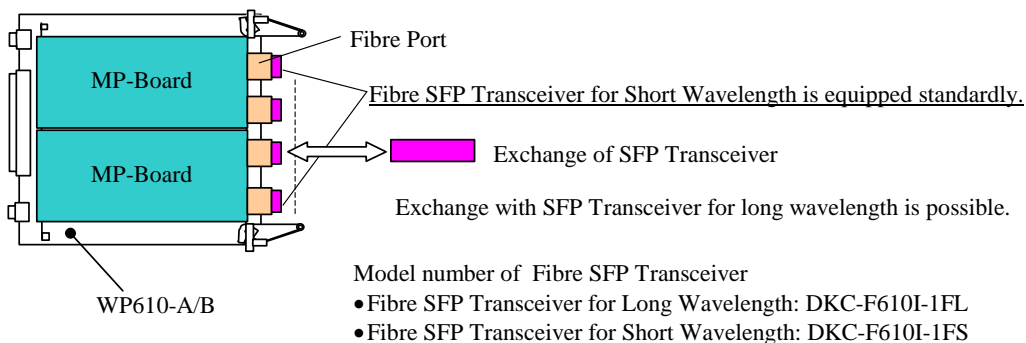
MP-Board

MP-Board

WP610-A/B

Fibre Port

Fibre SFP Transceiver for Short Wavelength is equipped standardly.

Exchange of SFP Transceiver

Exchange with SFP Transceiver for long wavelength is possible.

Model number of Fibre SFP Transceiver

• Fibre SFP Transceiver for Long Wavelength: DKC-F610I-1FL
• Fibre SFP Transceiver for Short Wavelength: DKC-F610I-1FS